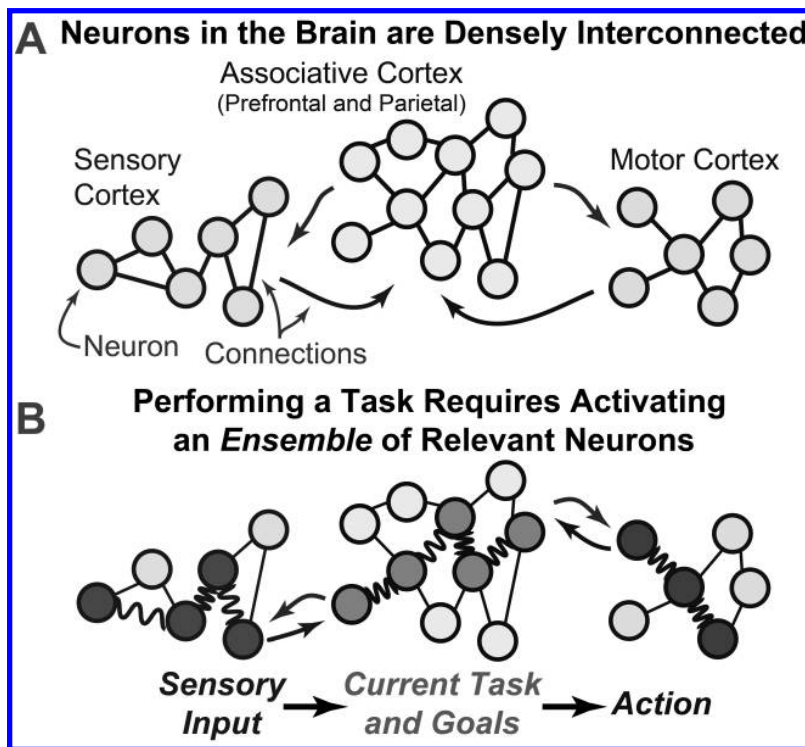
A Neurons in the Brain are Densely Interconnected

Associative Cortex
(Prefrontal and Parietal)

Sensory Cortex

Motor Cortex

Neuron

Connections

B Performing a Task Requires Activating an *Ensemble* of Relevant Neurons

Sensory Input → Current Task and Goals → Action